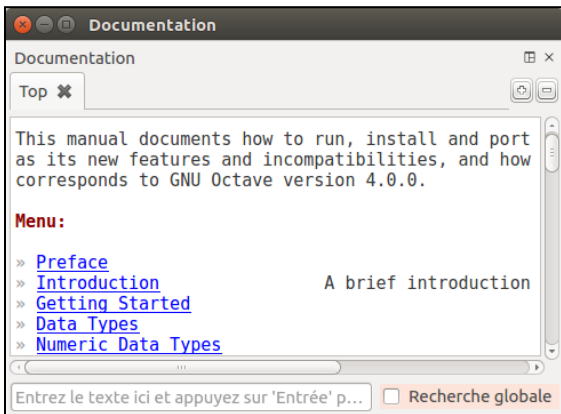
Documentation

Documentation

Top ✖

This manual documents how to run, install and port as its new features and incompatibilities, and how corresponds to GNU Octave version 4.0.0.

Menu:

» Preface
» Introduction A brief introduction
» Getting Started
» Data Types
» Numeric Data Types

Entrez le texte ici et appuyez sur 'Entrée' p...

Recherche globale